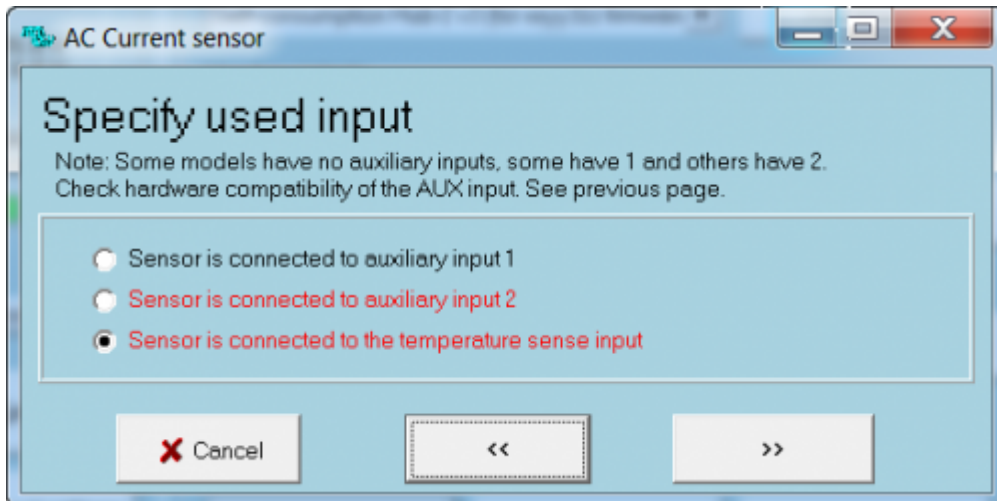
AC Current sensor

Specify used input

Note: Some models have no auxiliary inputs, some have 1 and others have 2. Check hardware compatibility of the AUX input. See previous page.

Sensor is connected to auxiliary input 1
Sensor is connected to auxiliary input 2
Sensor is connected to the temperature sense input

Cancel
<<
>>